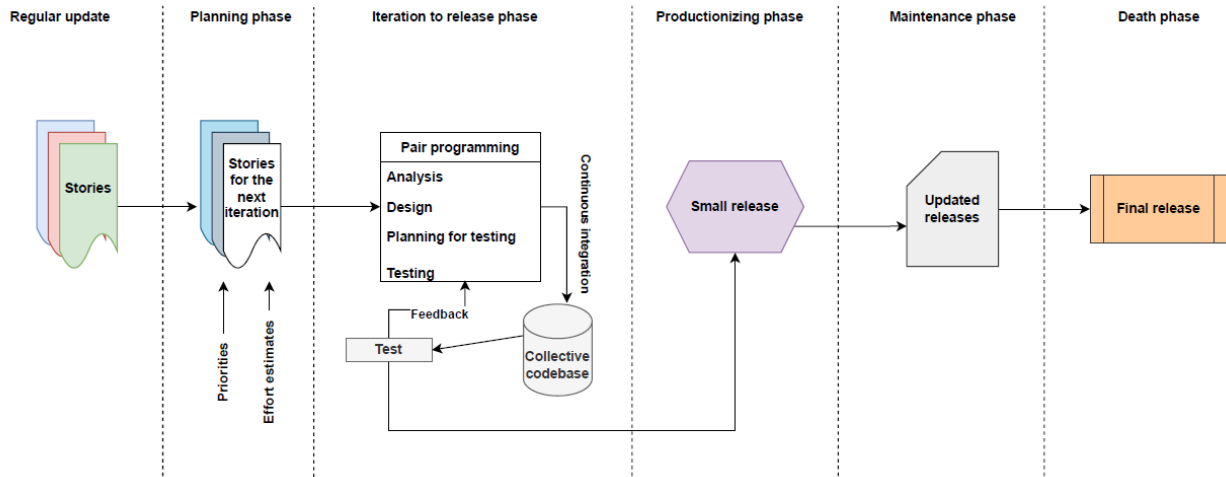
Regular update

Planning phase

Iteration to release phase

Productionizing phase

Maintenance phase

Death phase

Stories

Stories for the next iteration

Priorities

Effort estimates

Pair programming

Analysis

Design

Planning for testing

Testing

Continuous integration

Feedback

Test

Collective codebase

Small release

Updated releases

Final release